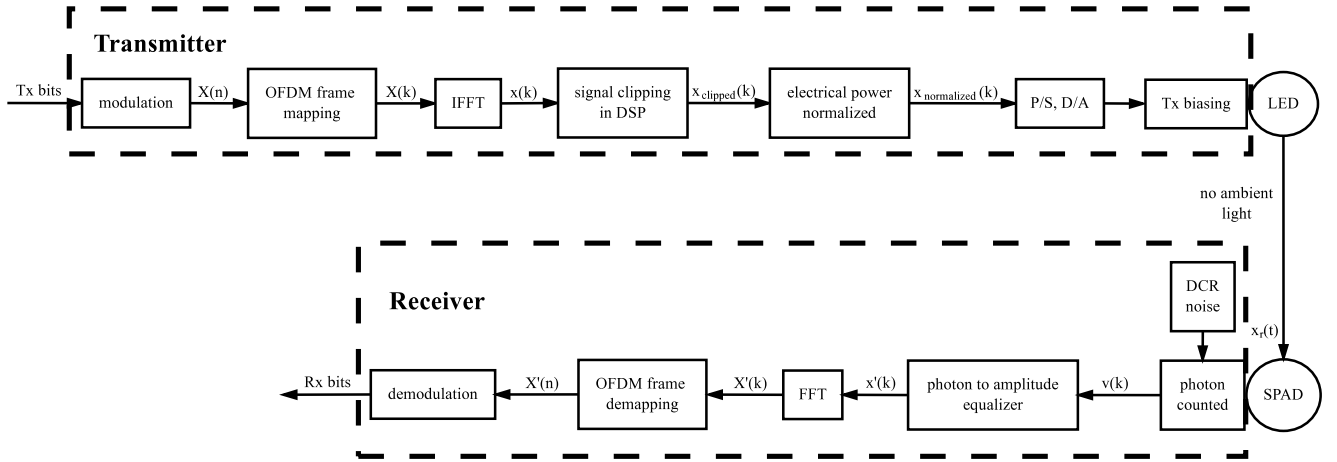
Transmitter

Tx bits

modulation

X(n)

OFDM frame mapping

X(k)

IFFT

x(k)

signal clipping in DSP

$x_{clipped}(k)$

electrical power normalized

$x_{normalized}(k)$

P/S, D/A

Tx biasing

LED

no ambient light

Receiver

DCR noise

$x_r(t)$

SPAD

photon counted

v(k)

photon to amplitude equalizer

x'(k)

FFT

X'(k)

OFDM frame demapping

X'(n)

demodulation

Rx bits